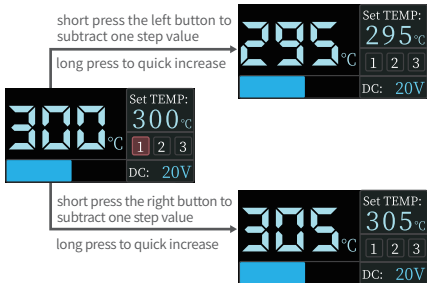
short press the left button to subtract one step value

long press to quick increase

295 ℃

Set TEMP:
295 ℃
1 2 3
DC: 20V

300 ℃

Set TEMP:
300 ℃
1 2 3
DC: 20V

short press the right button to subtract one step value

long press to quick increase

305 ℃

Set TEMP:
305 ℃
1 2 3
DC: 20V